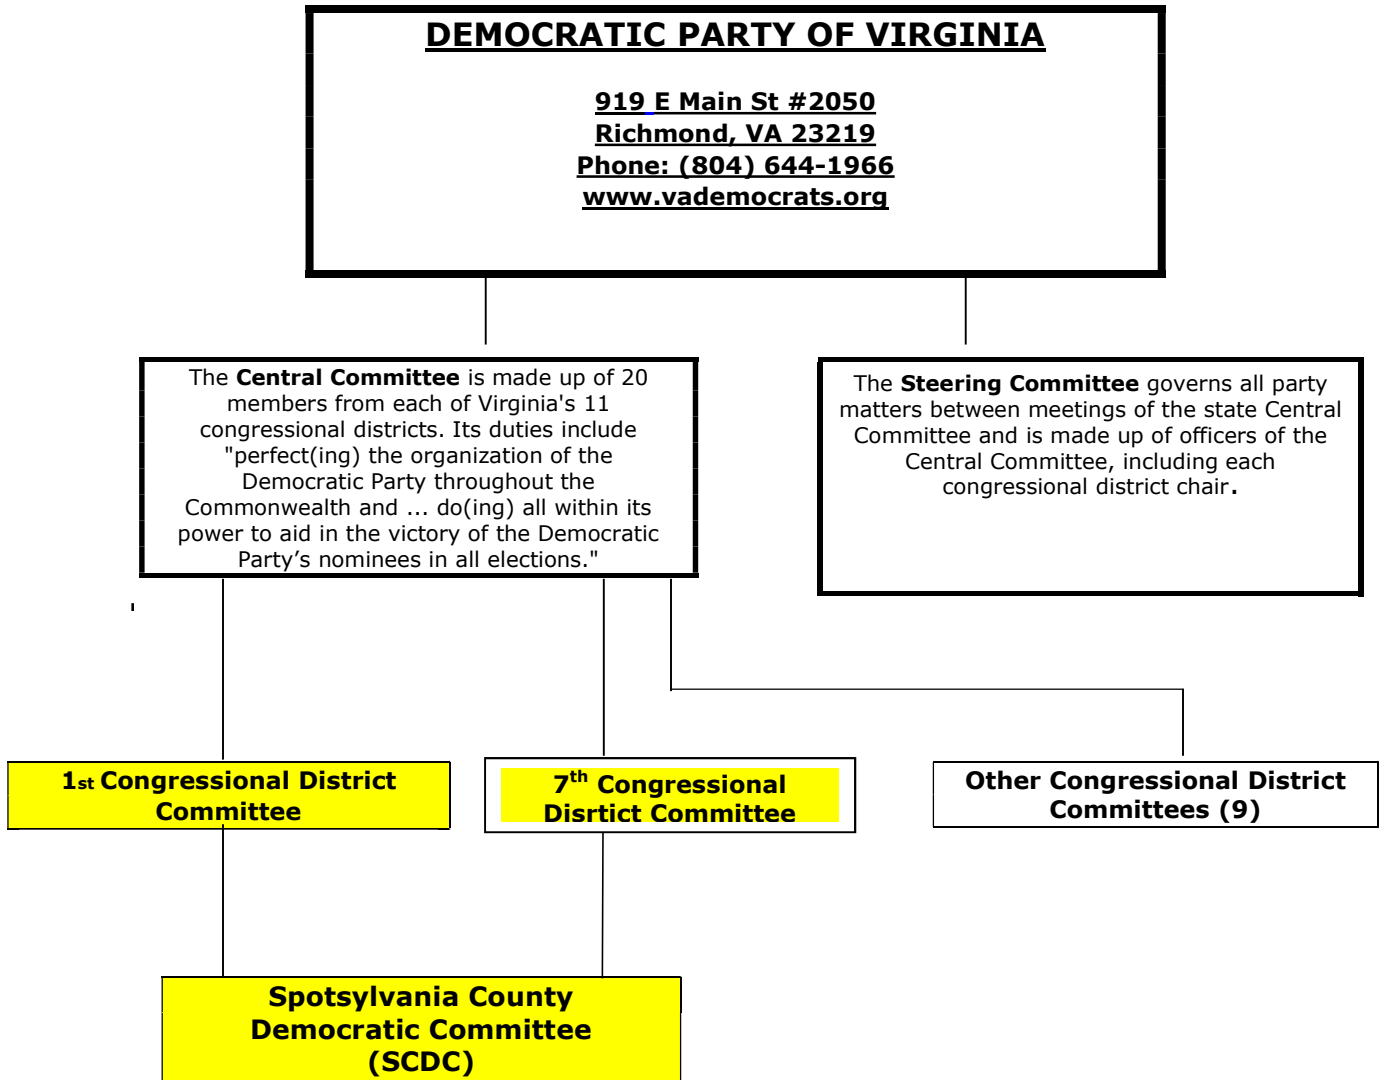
DEMOCRATIC PARTY OF VIRGINIA

919 E Main St #2050
Richmond, VA 23219
Phone: (804) 644-1966
www.vademocrats.org

The **Central Committee** is made up of 20 members from each of Virginia's 11 congressional districts. Its duties include "perfect(ing) the organization of the Democratic Party throughout the Commonwealth and ... do(ing) all within its power to aid in the victory of the Democratic Party's nominees in all elections."

The **Steering Committee** governs all party matters between meetings of the state Central Committee and is made up of officers of the Central Committee, including each congressional district chair.

1st Congressional District Committee

7th Congressional Disrtict Committee

Other Congressional District Committees (9)

Spotsylvania County Democratic Committee (SCDC)